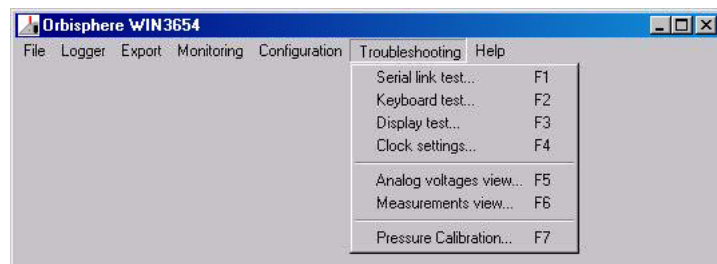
Orbisphere WIN3654

File Logger Export Monitoring Configuration Troubleshooting Help

Serial link test... F1
Keyboard test... F2
Display test... F3
Clock settings... F4
Analog voltages view... F5
Measurements view... F6
Pressure Calibration... F7